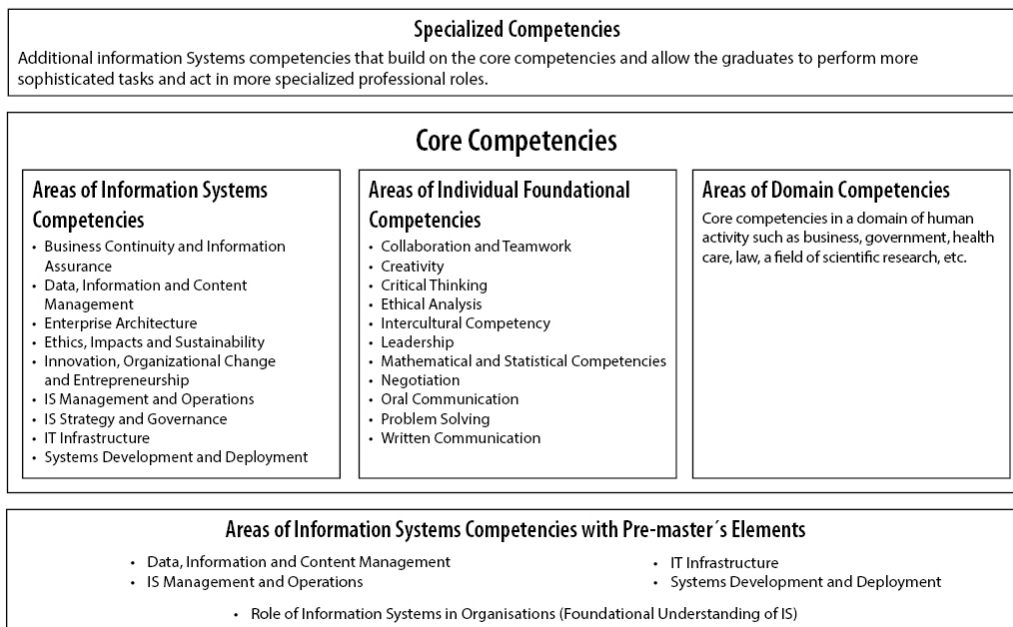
Specialized Competencies

Additional information Systems competencies that build on the core competencies and allow the graduates to perform more sophisticated tasks and act in more specialized professional roles.

Core Competencies

Areas of Information Systems Competencies

- Business Continuity and Information Assurance
- Data, Information and Content Management
- Enterprise Architecture
- Ethics, Impacts and Sustainability
- Innovation, Organizational Change and Entrepreneurship
- IS Management and Operations
- IS Strategy and Governance
- IT Infrastructure
- Systems Development and Deployment

Areas of Individual Foundational Competencies

- Collaboration and Teamwork
- Creativity
- Critical Thinking
- Ethical Analysis
- Intercultural Competency
- Leadership
- Mathematical and Statistical Competencies
- Negotiation
- Oral Communication
- Problem Solving
- Written Communication

Areas of Domain Competencies

Core competencies in a domain of human activity such as business, government, health care, law, a field of scientific research, etc.

Areas of Information Systems Competencies with Pre-master´s Elements

- Data, Information and Content Management
- IS Management and Operations
- IT Infrastructure
- Systems Development and Deployment
- Role of Information Systems in Organisations (Foundational Understanding of IS)